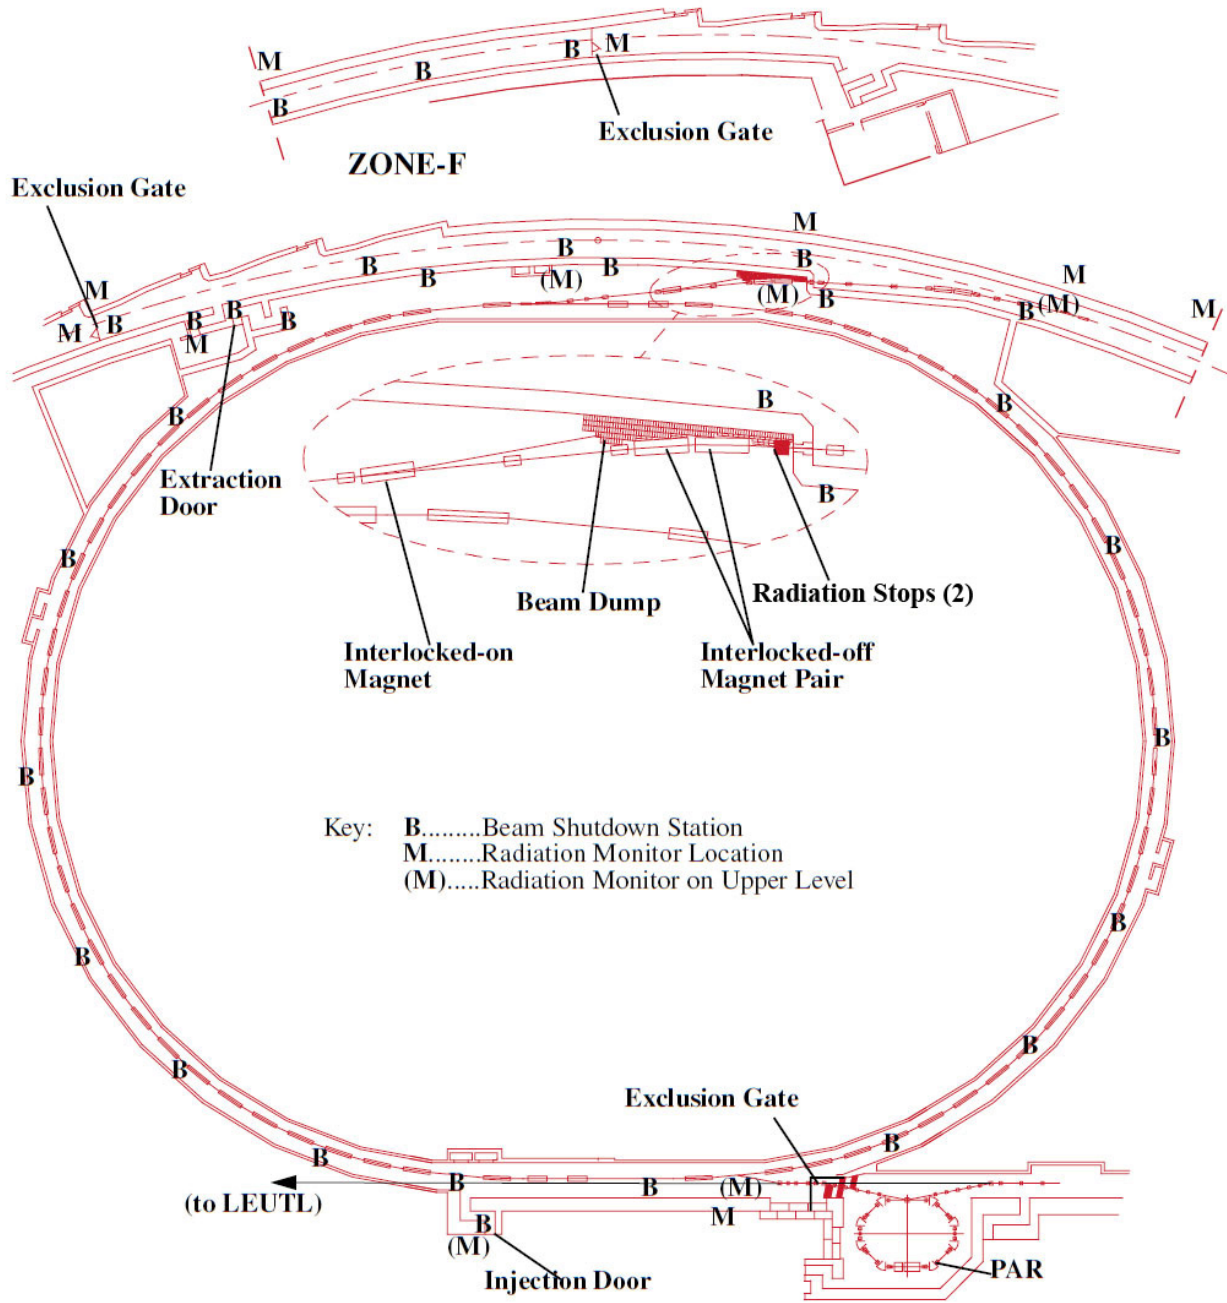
M
B
B
B M
Exclusion Gate
ZONE-F

Exclusion Gate
M
M
M
B
B
B
M
B
B
B
B
(M)
B
B
(M)
B
M
B
(M)
M
M

B
B
B
Extraction Door
B
B
B
Beam Dump
Radiation Stops (2)
Interlocked-on Magnet
Interlocked-off Magnet Pair
B
B

Key: B.........Beam Shutdown Station
M........Radiation Monitor Location
(M).....Radiation Monitor on Upper Level

B
B
B
B
B
B
B
Exclusion Gate
B
B
(M)
(to LEUTL)
B
M
(M)
Injection Door
PAR